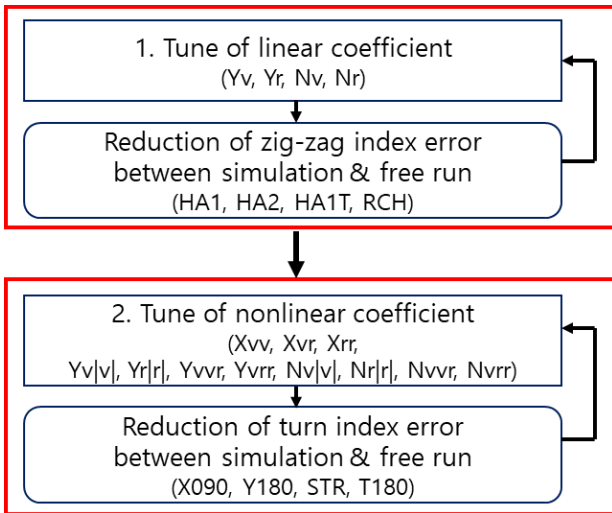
1. Tune of linear coefficient
(Yv, Yr, Nv, Nr)

Reduction of zig-zag index error between simulation & free run
(HA1, HA2, HA1T, RCH)

2. Tune of nonlinear coefficient
(Xvv, Xvr, Xrr, Yv|v|, Yr|r|, Yvvr, Yvrr, Nv|v|, Nr|r|, Nvvr, Nvrr)

Reduction of turn index error between simulation & free run
(X090, Y180, STR, T180)